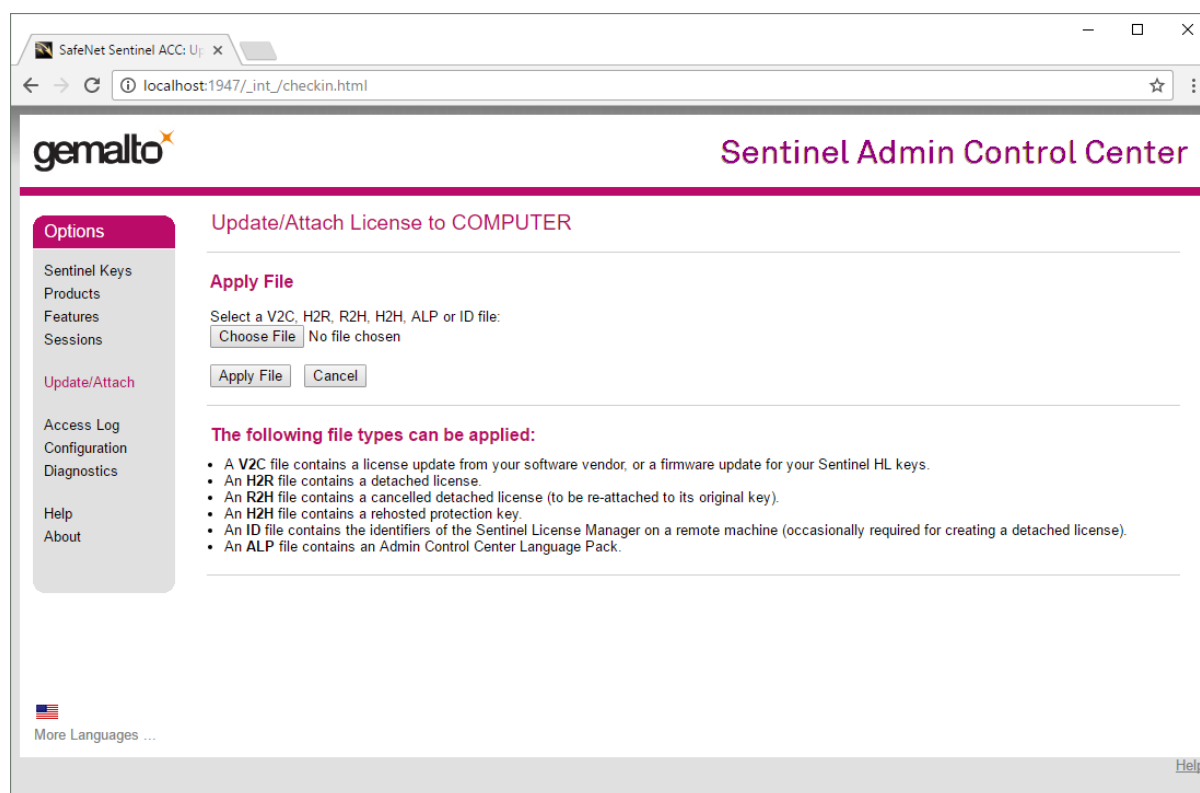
SafeNet Sentinel ACC: Up ×

localhost:1947/_int_/checkin.html

gemalto

Sentinel Admin Control Center

Options

Sentinel Keys
Products
Features
Sessions

Update/Attach

Access Log
Configuration
Diagnostics

Help
About

More Languages ...

Update/Attach License to COMPUTER

Apply File

Select a V2C, H2R, R2H, H2H, ALP or ID file:

Choose File No file chosen

Apply File Cancel

The following file types can be applied:

- A **V2C** file contains a license update from your software vendor, or a firmware update for your Sentinel HL keys.
- An **H2R** file contains a detached license.
- An **R2H** file contains a cancelled detached license (to be re-attached to its original key).
- An **H2H** file contains a rehosted protection key.
- An **ID** file contains the identifiers of the Sentinel License Manager on a remote machine (occasionally required for creating a detached license).
- An **ALP** file contains an Admin Control Center Language Pack.

Help